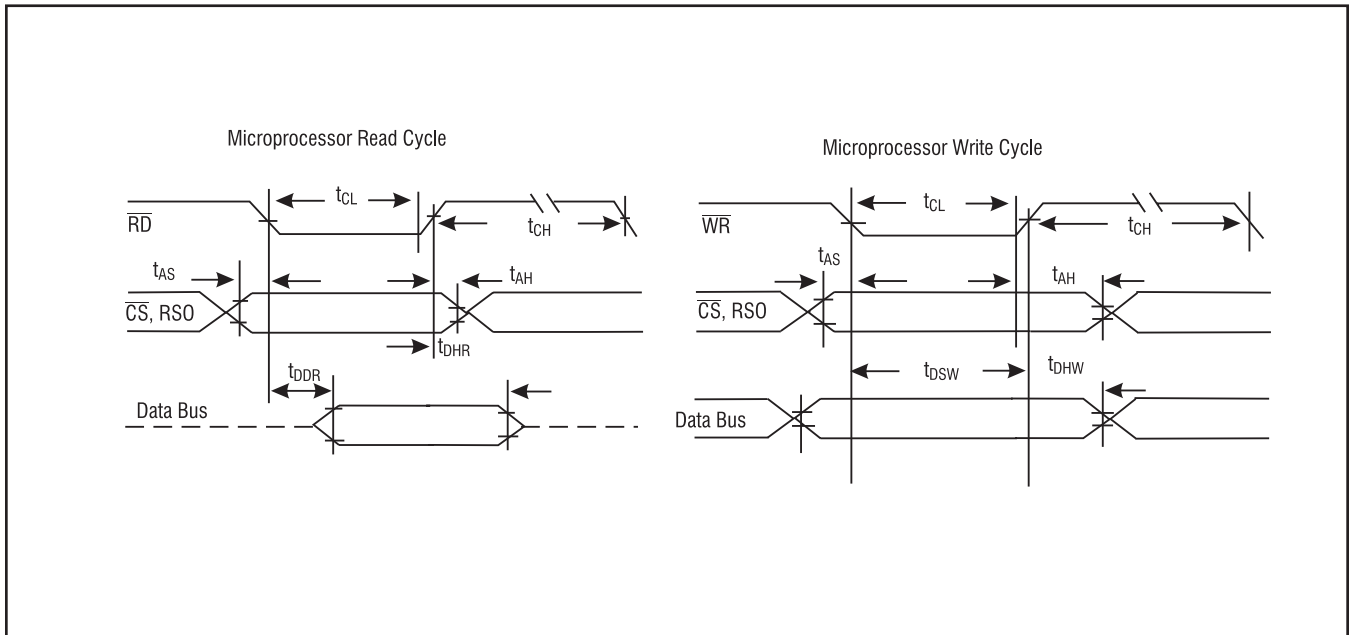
Microprocessor Read Cycle

$\overline{RD}$

$t_{CL}$

$t_{CH}$

$t_{AS}$

$t_{AH}$

$\overline{CS}$, RSO

$t_{DHR}$

$t_{DDR}$

Data Bus

Microprocessor Write Cycle

$\overline{WR}$

$t_{CL}$

$t_{CH}$

$t_{AS}$

$t_{AH}$

$\overline{CS}$, RSO

$t_{DSW}$

$t_{DHW}$

Data Bus